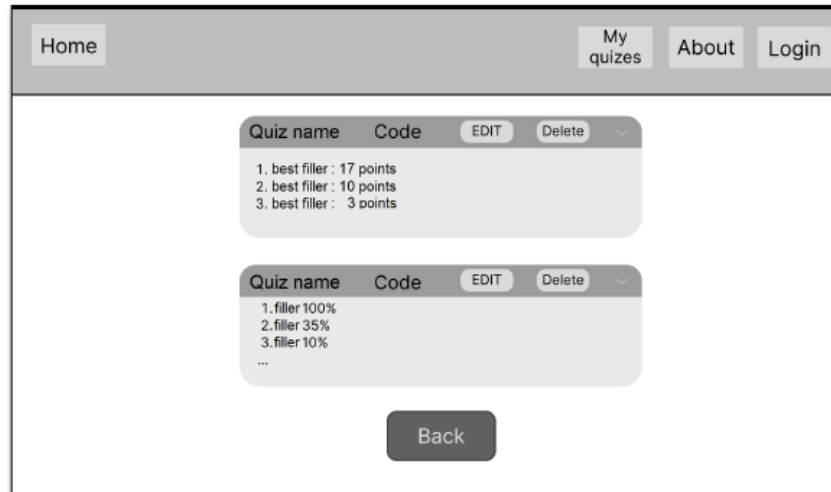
Home

My quizes

About

Login

Quiz name Code EDIT Delete

1. best filler : 17 points
2. best filler : 10 points
3. best filler : 3 points

Quiz name Code EDIT Delete

1.filler 100%
2.filler 35%
3.filler 10%
...

Back